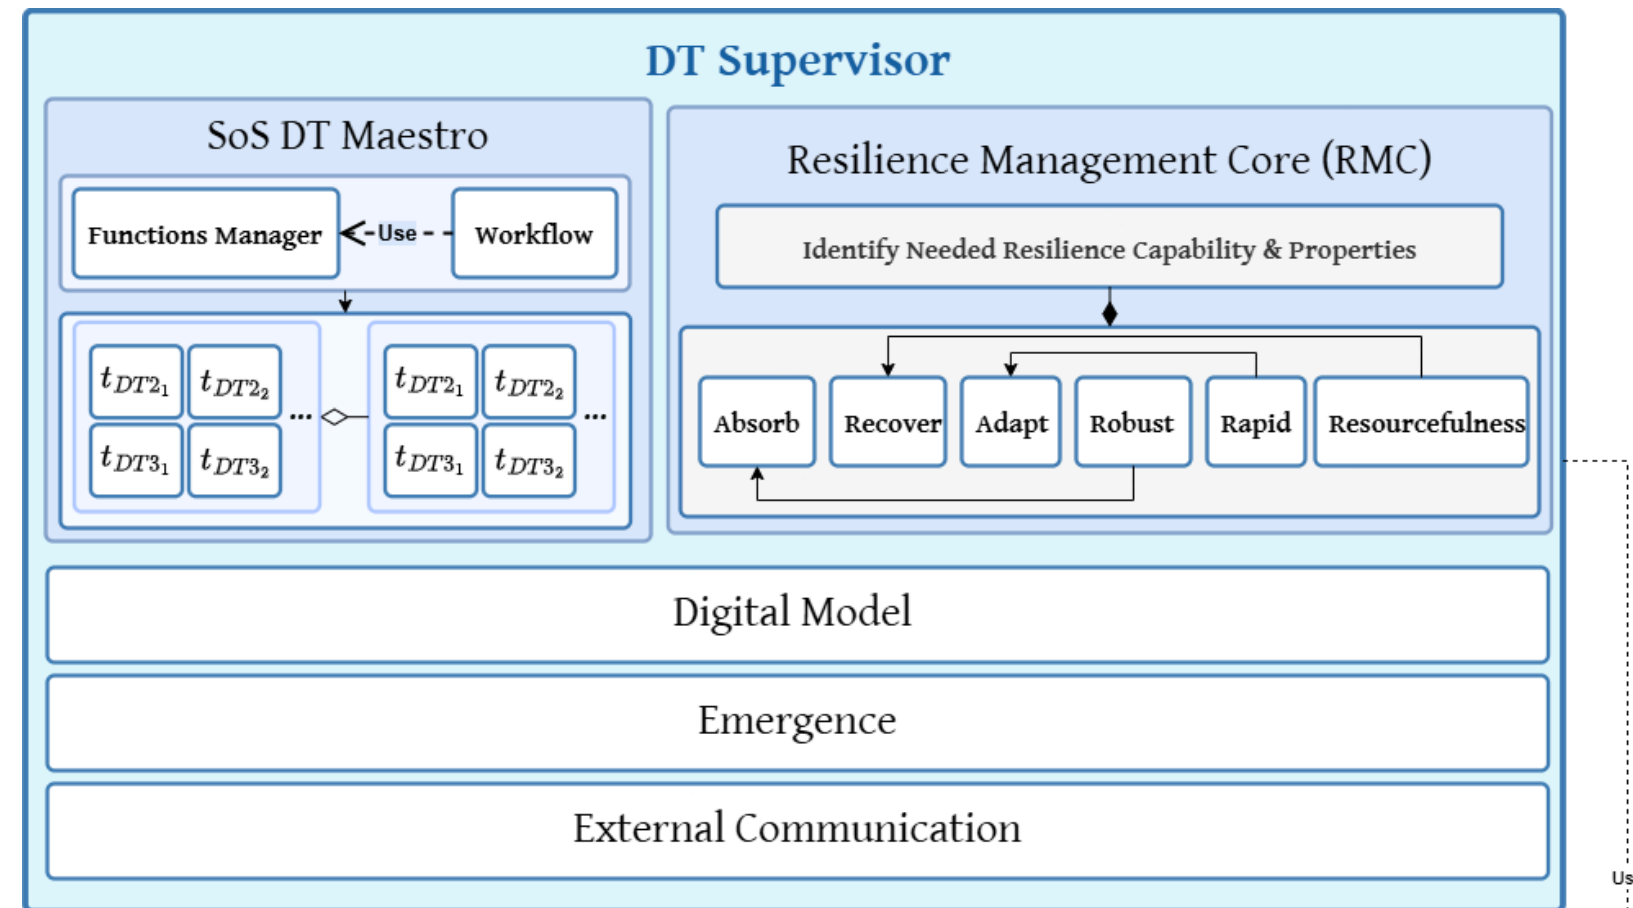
DT Supervisor

SoS DT Maestro

Functions Manager

Use

Workflow

$t_{DT2_1}$ $t_{DT2_2}$ ...

$t_{DT3_1}$ $t_{DT3_2}$

$t_{DT2_1}$ $t_{DT2_2}$ ...

$t_{DT3_1}$ $t_{DT3_2}$

Resilience Management Core (RMC)

Identify Needed Resilience Capability & Properties

Absorb

Recover

Adapt

Robust

Rapid

Resourcefulness

Digital Model

Emergence

External Communication

Us